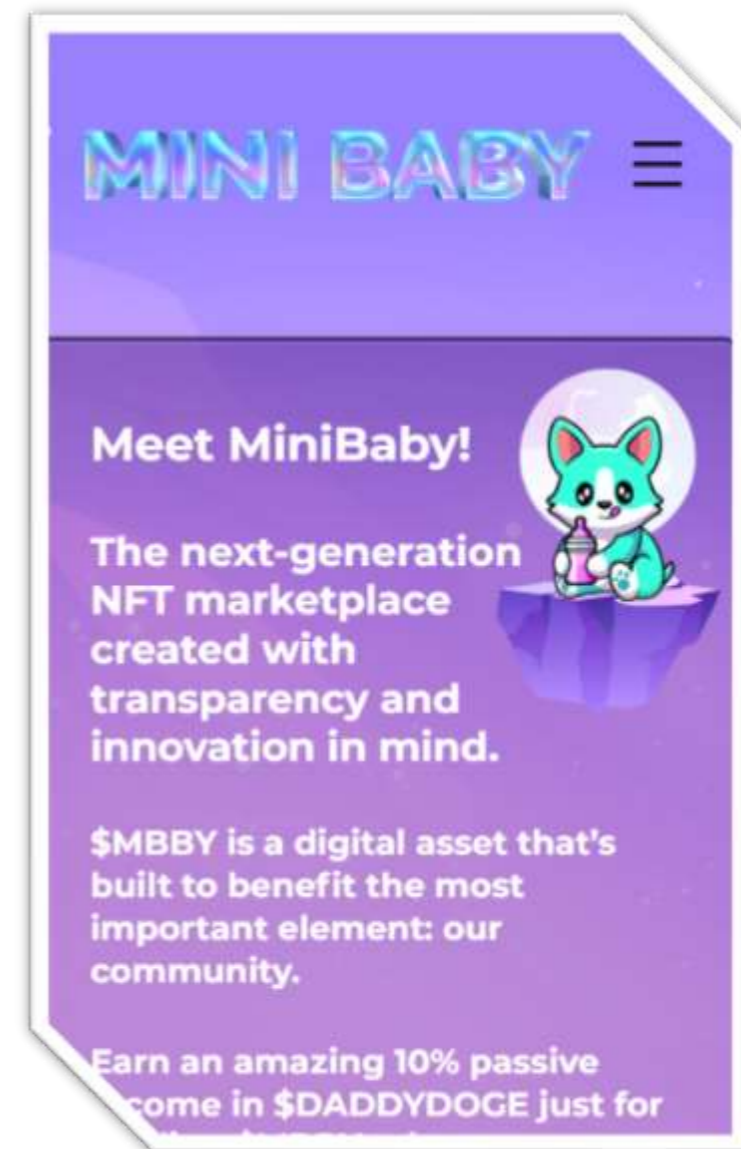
MINI BABY

Meet MiniBaby!

The next-generation NFT marketplace created with transparency and innovation in mind.

$MBBY is a digital asset that's built to benefit the most important element: our community.

Earn an amazing 10% passive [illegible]come in $DADDYDOGE just for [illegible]